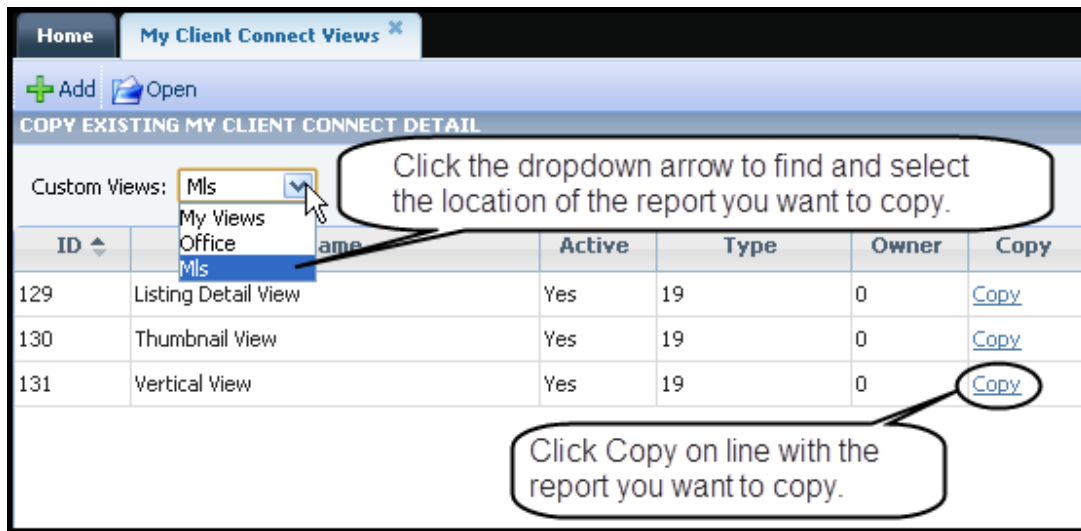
Home
My Client Connect Views

Add Open

COPY EXISTING MY CLIENT CONNECT DETAIL

Custom Views: Mls

My Views
Office
Mls

Click the dropdown arrow to find and select the location of the report you want to copy.

| ID | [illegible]ame | Active | Type | Owner | Copy |
|---|---|---|---|---|---|
| 129 | Listing Detail View | Yes | 19 | 0 | Copy |
| 130 | Thumbnail View | Yes | 19 | 0 | Copy |
| 131 | Vertical View | Yes | 19 | 0 | Copy |

Click Copy on line with the report you want to copy.